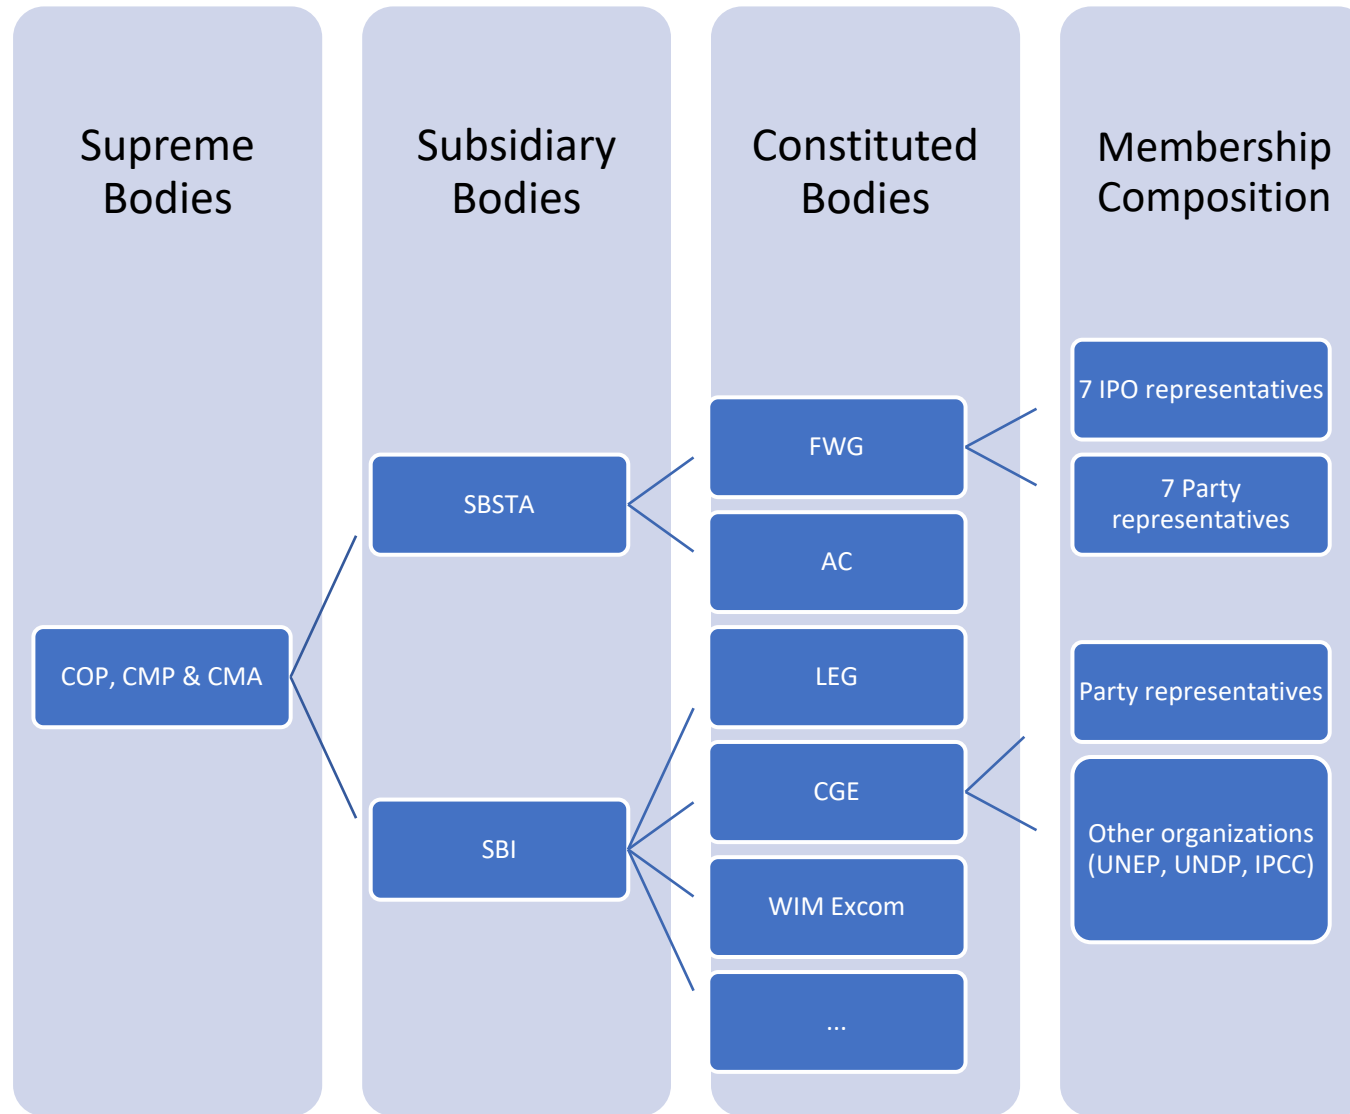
Supreme Bodies

Subsidiary Bodies

Constituted Bodies

Membership Composition

COP, CMP & CMA

SBSTA

SBI

FWG

AC

LEG

CGE

WIM Excom

...

7 IPO representatives

7 Party representatives

Party representatives

Other organizations (UNEP, UNDP, IPCC)